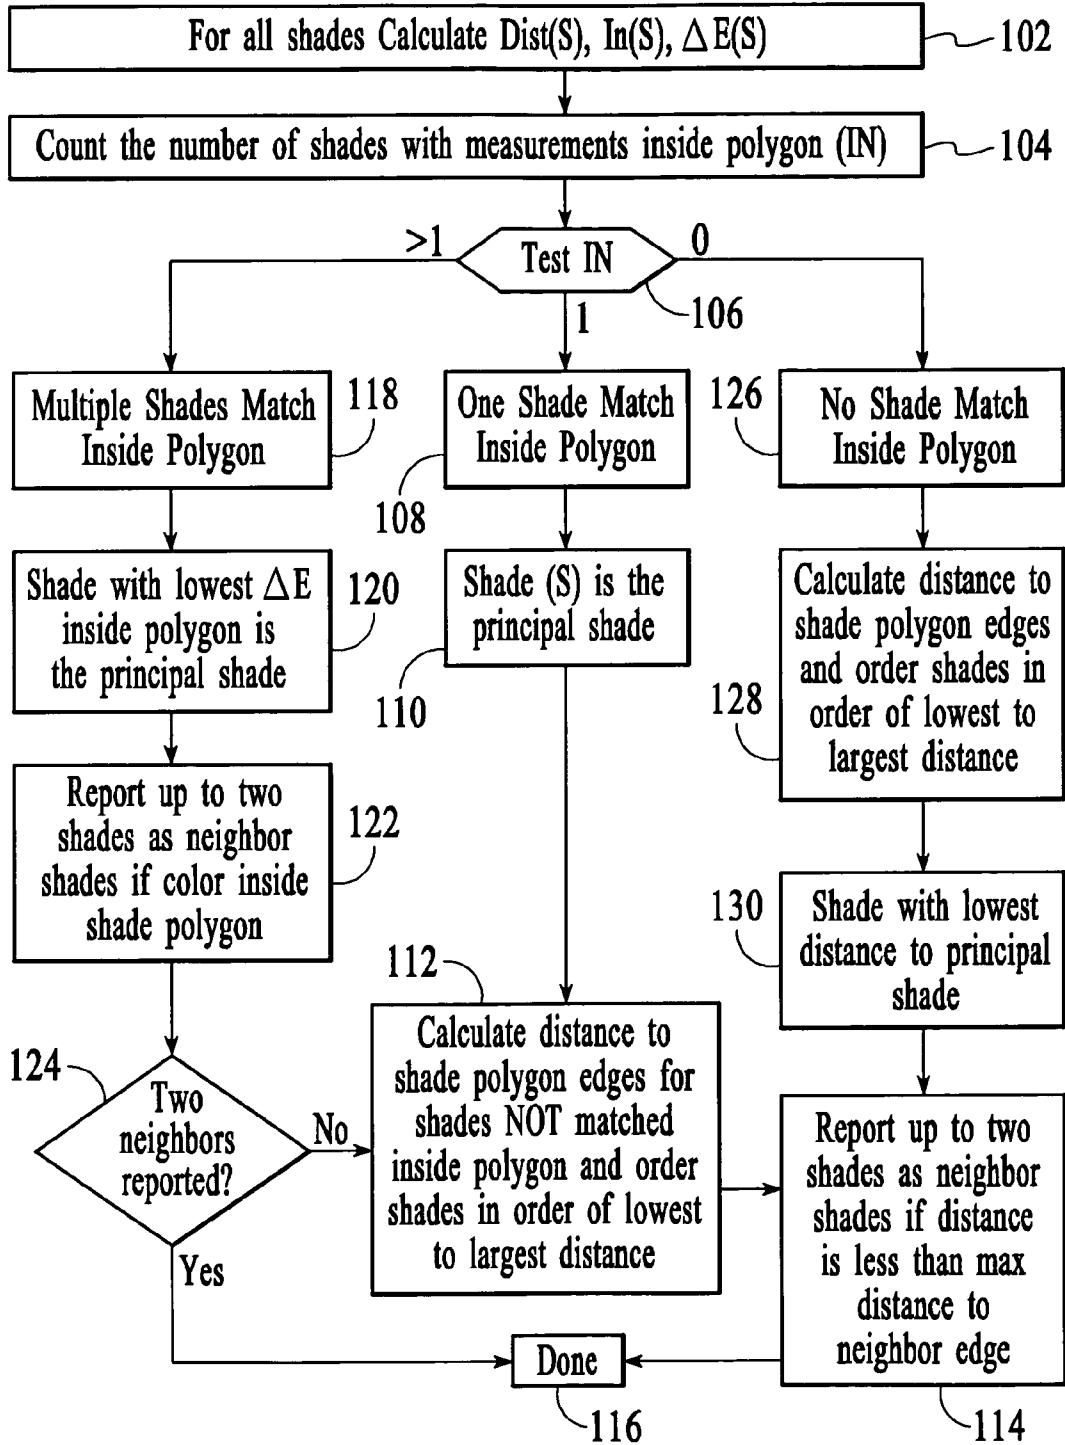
For all shades Calculate Dist(S), In(S), $\Delta$E(S)

102

Count the number of shades with measurements inside polygon (IN)

104

>1

Test IN

0

1

106

Multiple Shades Match Inside Polygon

118

One Shade Match Inside Polygon

126

No Shade Match Inside Polygon

108

Shade with lowest $\Delta$E inside polygon is the principal shade

120

Shade (S) is the principal shade

Calculate distance to shade polygon edges and order shades in order of lowest to largest distance

110

128

Report up to two shades as neighbor shades if color inside shade polygon

122

130

Shade with lowest distance to principal shade

112

124

Two neighbors reported?

No

Calculate distance to shade polygon edges for shades NOT matched inside polygon and order shades in order of lowest to largest distance

Report up to two shades as neighbor shades if distance is less than max distance to neighbor edge

Yes

Done

116

114